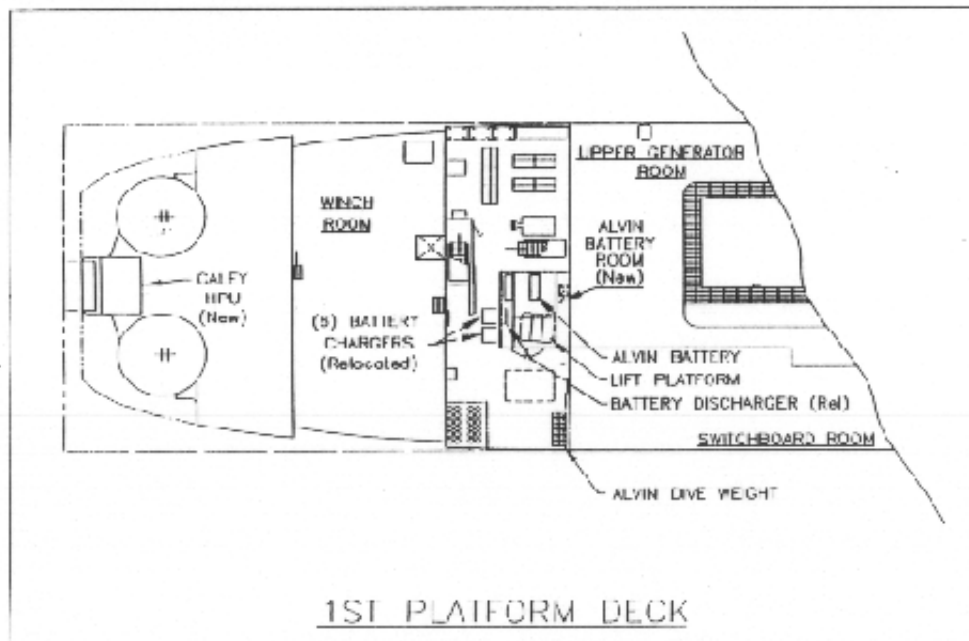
UPPER GENERATOR ROOM

WINCH ROOM

ALVIN BATTERY ROOM (New)

CALEY HPU (New)

(5) BATTERY CHARGERS (Relocated)

ALVIN BATTERY

LIFT PLATFORM

BATTERY DISCHARGER (Rel)

SWITCHBOARD ROOM

ALVIN DIVE WEIGHT

1ST PLATFORM DECK